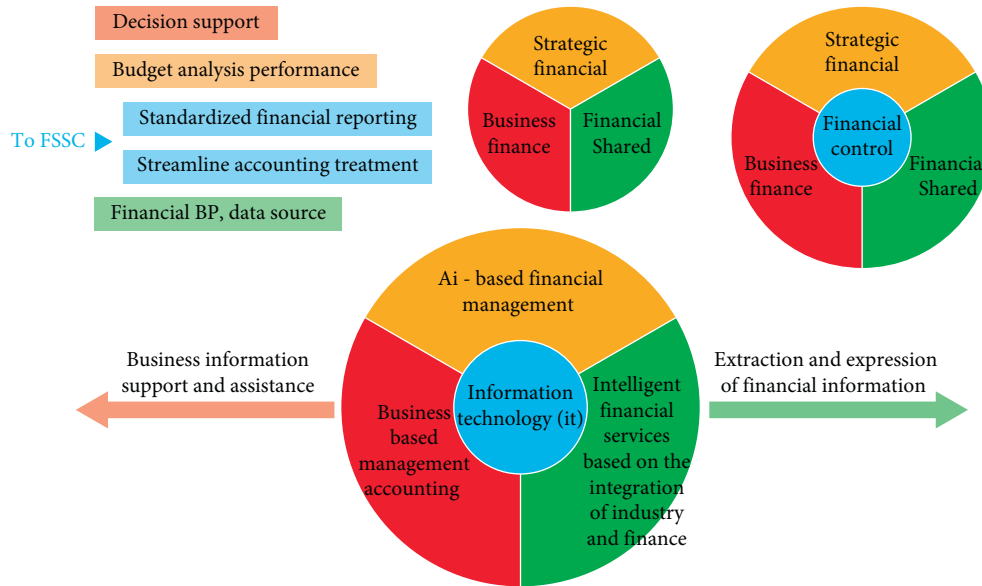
Decision support

Budget analysis performance

To FSSC

Standardized financial reporting

Streamline accounting treatment

Financial BP, data source

Strategic financial

Business finance

Financial Shared

Strategic financial

Financial control

Business finance

Financial Shared

Ai - based financial management

Business information support and assistance

Information technology (it)

Business based management accounting

Intelligent financial services based on the integration of industry and finance

Extraction and expression of financial information